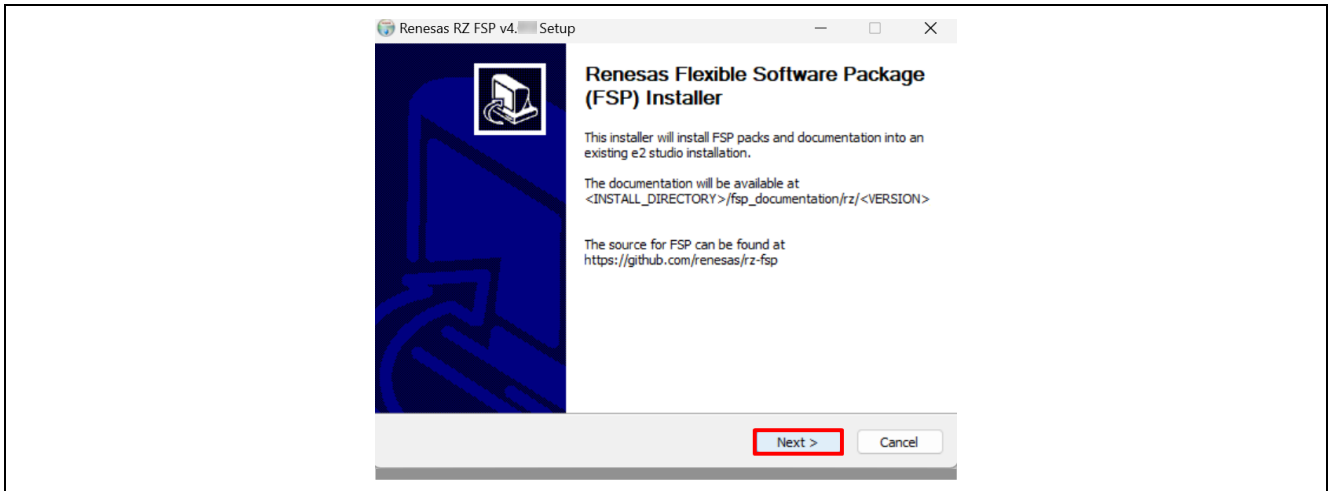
Renesas RZ FSP v4.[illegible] Setup

Renesas Flexible Software Package (FSP) Installer

This installer will install FSP packs and documentation into an existing e2 studio installation.

The documentation will be available at <INSTALL_DIRECTORY>/fsp_documentation/rz/<VERSION>

The source for FSP can be found at https://github.com/renesas/rz-fsp

Next >

Cancel